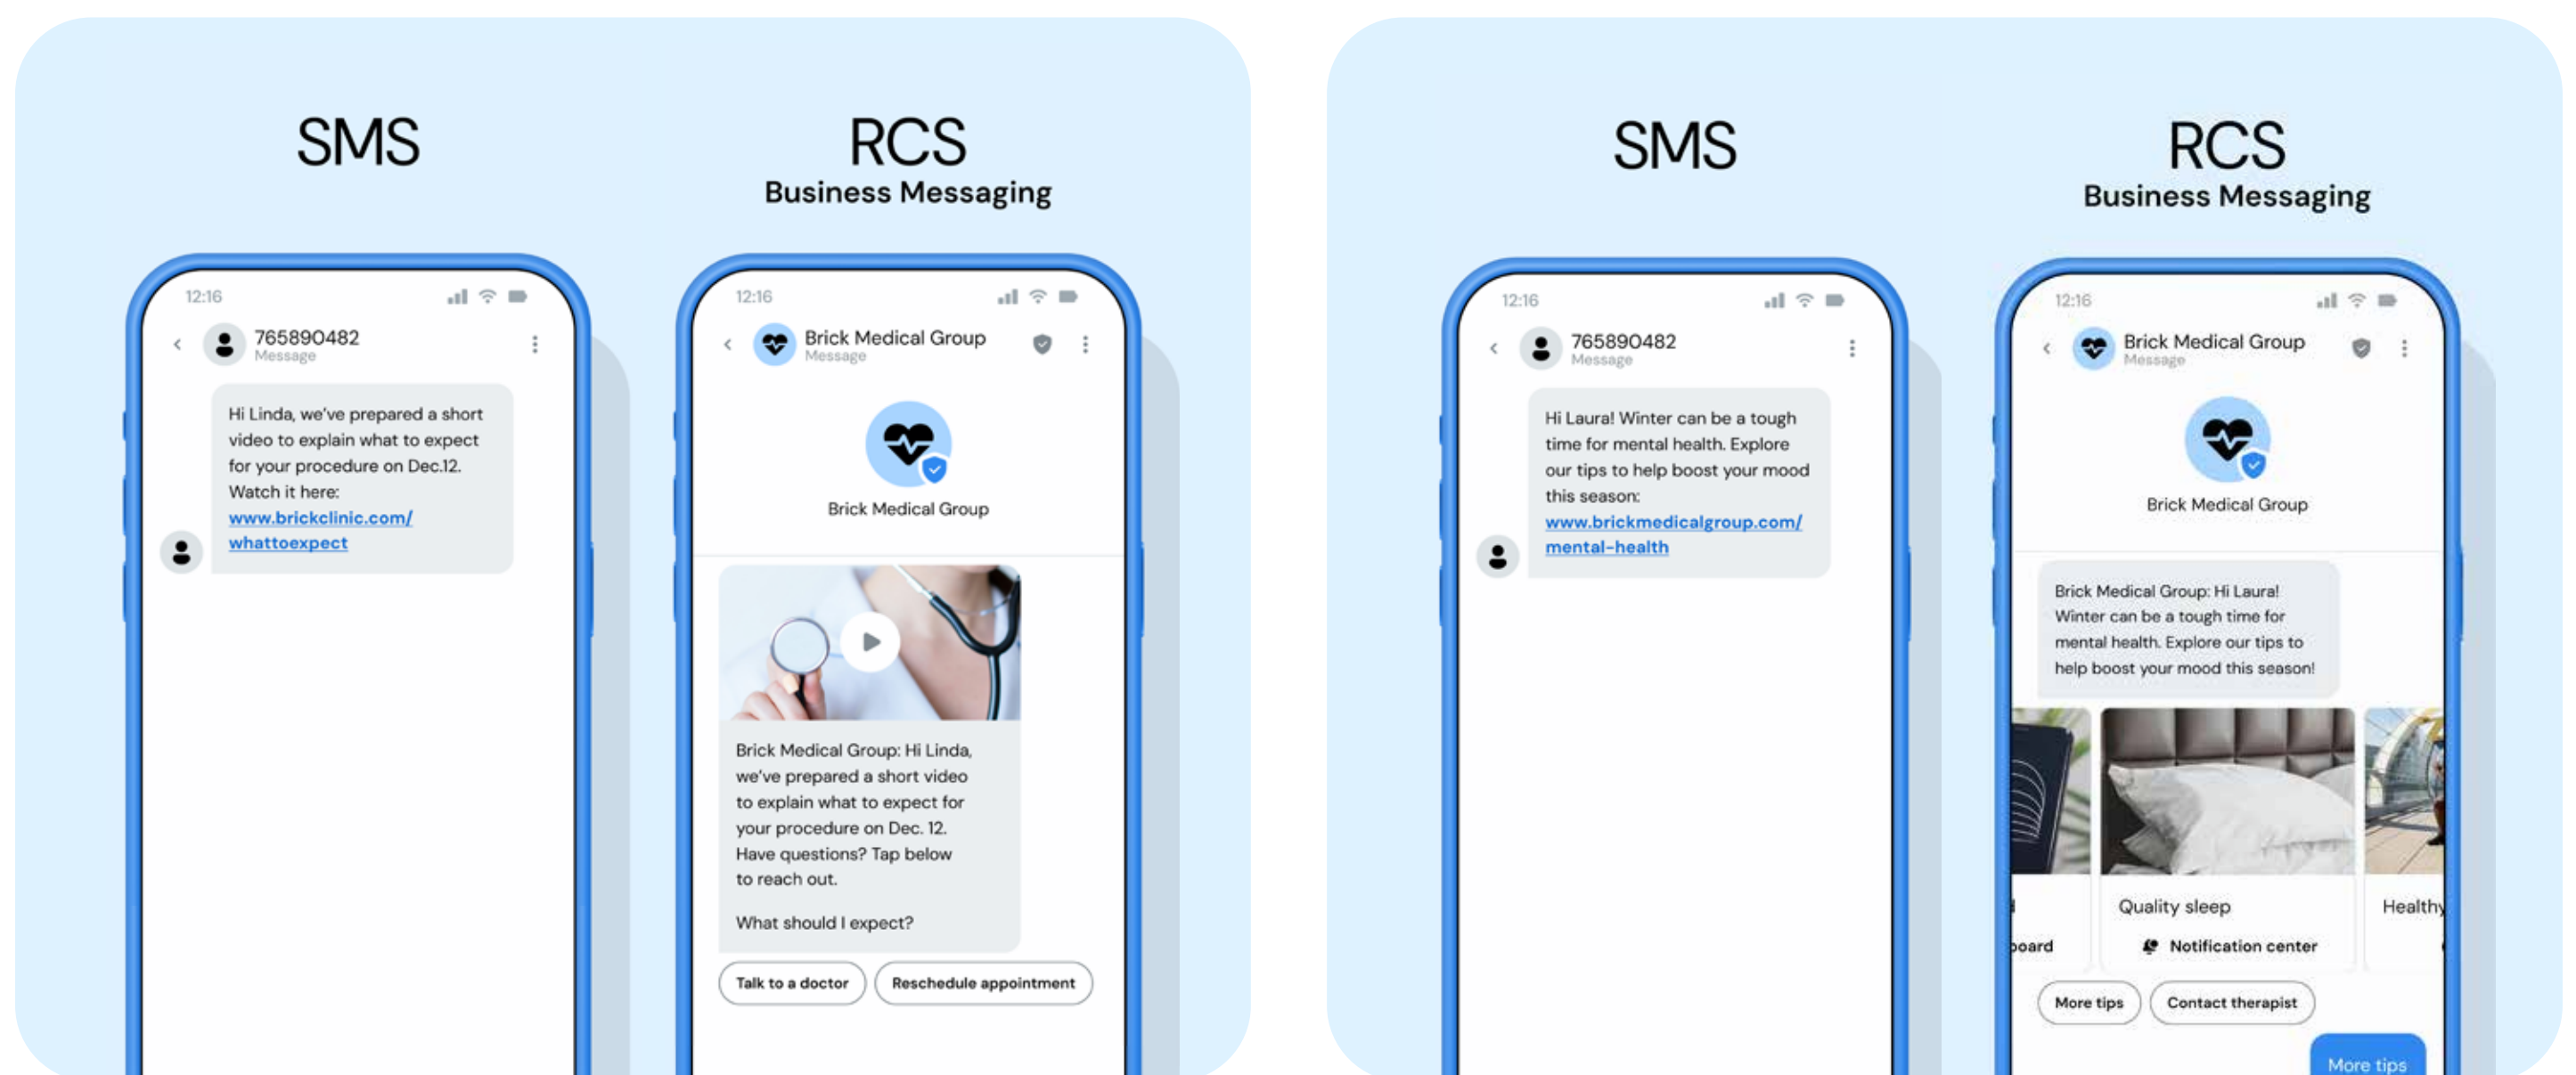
SMS

12:16

765890482
Message

Hi Linda, we've prepared a short video to explain what to expect for your procedure on Dec.12. Watch it here: www.brickclinic.com/whattoexpect

RCS
Business Messaging

12:16

Brick Medical Group
Message

Brick Medical Group

Brick Medical Group: Hi Linda, we've prepared a short video to explain what to expect for your procedure on Dec. 12. Have questions? Tap below to reach out.

What should I expect?

Talk to a doctor

Reschedule appointment

SMS

12:16

765890482
Message

Hi Laura! Winter can be a tough time for mental health. Explore our tips to help boost your mood this season: www.brickmedicalgroup.com/mental-health

RCS
Business Messaging

12:16

Brick Medical Group
Message

Brick Medical Group

Brick Medical Group: Hi Laura! Winter can be a tough time for mental health. Explore our tips to help boost your mood this season!

oard

Quality sleep

Notification center

Healthy

More tips

Contact therapist

More tips